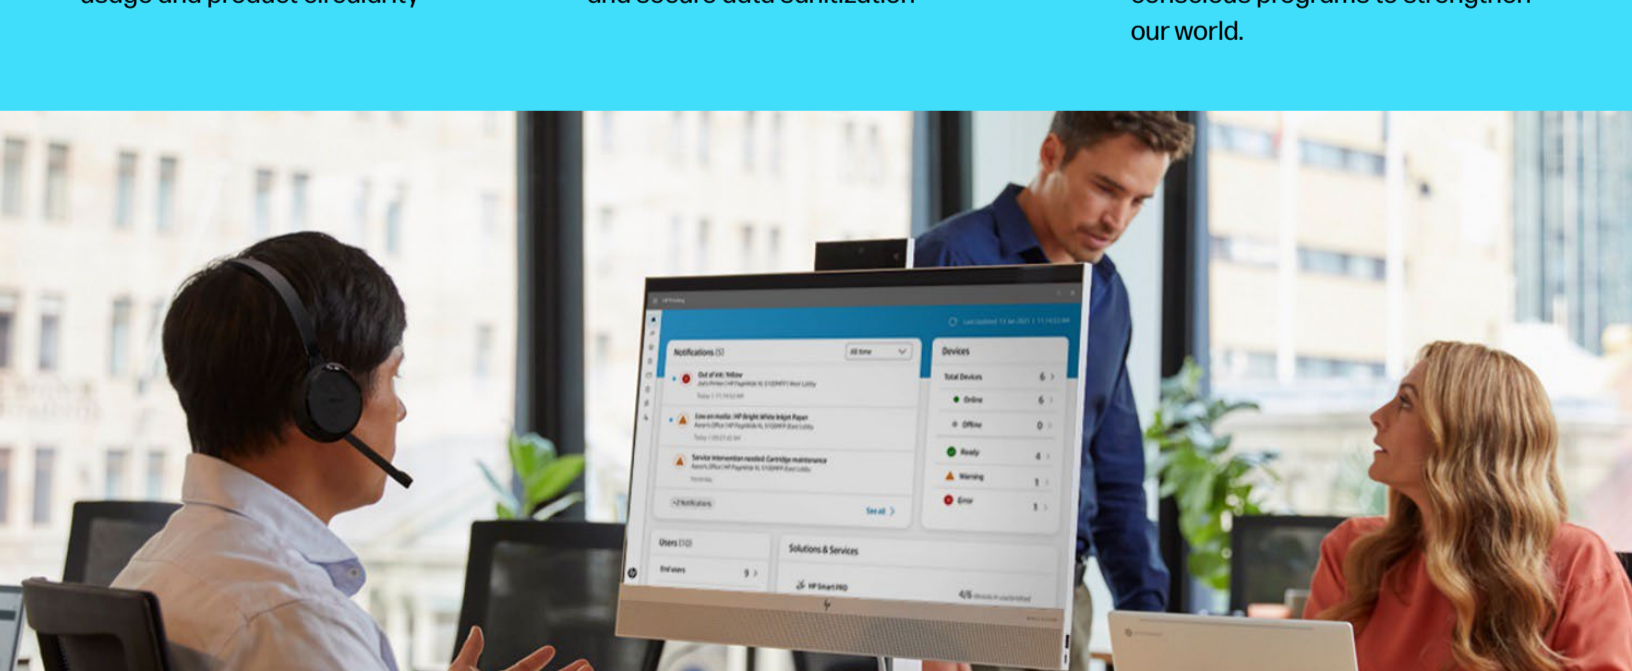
usage and product circularity

and secure data sanitization

conscious programs to strengthen our world.

Notifications (5)

All time

Out of ink: Yellow

Low on media: HP Bright White Inkjet Paper

Service intervention needed: Cartridge maintenance

See all

Devices

Total Devices 6

Online 6

Offline 0

Ready 4

Warning 1

Error 1

Users (10)

End users 9

Solutions & Services

HP Smart PRO

4/6